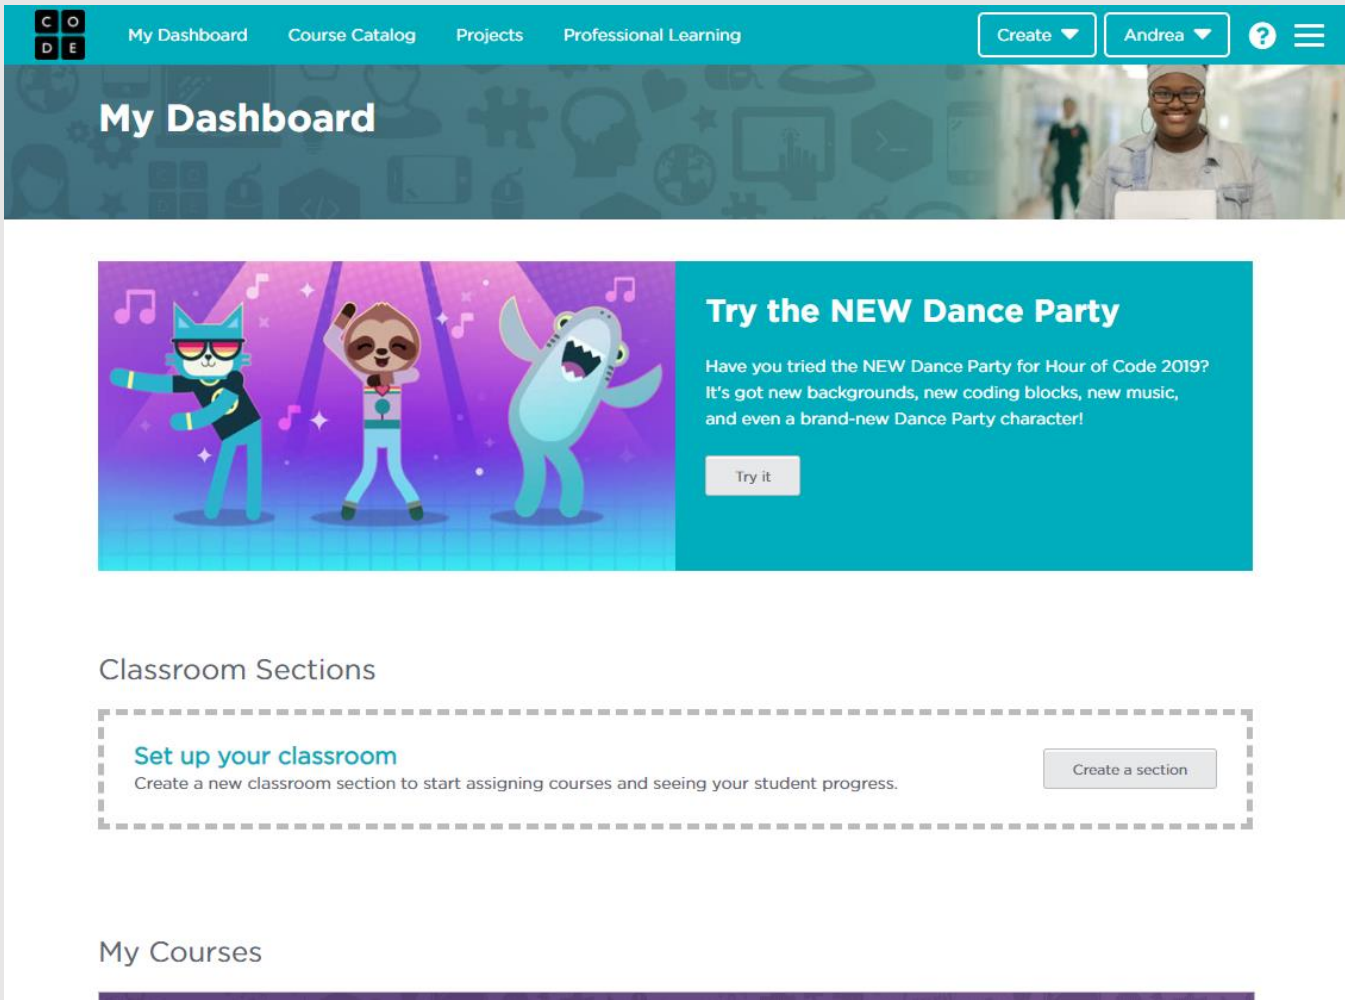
C O
D E

My Dashboard Course Catalog Projects Professional Learning Create Andrea ?

My Dashboard

Try the NEW Dance Party

Have you tried the NEW Dance Party for Hour of Code 2019? It's got new backgrounds, new coding blocks, new music, and even a brand-new Dance Party character!

Try it

Classroom Sections

Set up your classroom

Create a new classroom section to start assigning courses and seeing your student progress.

Create a section

My Courses